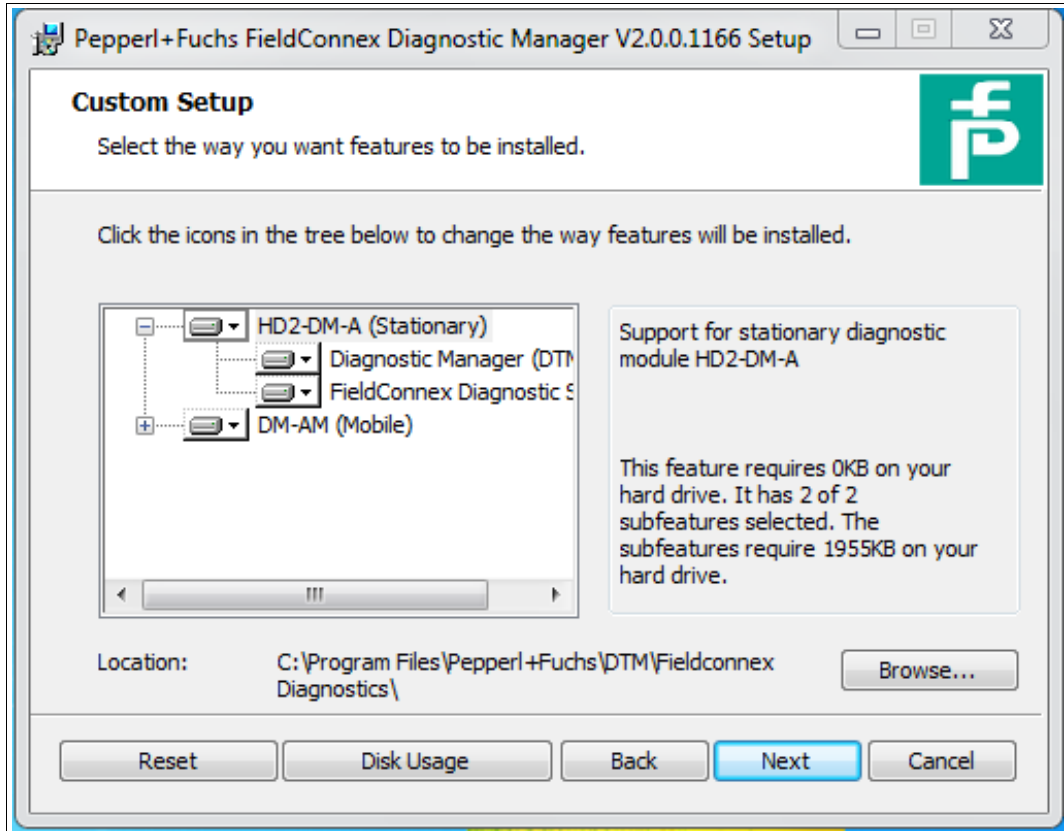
Pepperl+Fuchs FieldConnex Diagnostic Manager V2.0.0.1166 Setup

Custom Setup

Select the way you want features to be installed.

Click the icons in the tree below to change the way features will be installed.

HD2-DM-A (Stationary)
Diagnostic Manager (DTM
FieldConnex Diagnostic S
DM-AM (Mobile)

Support for stationary diagnostic module HD2-DM-A

This feature requires 0KB on your hard drive. It has 2 of 2 subfeatures selected. The subfeatures require 1955KB on your hard drive.

Location: C:\Program Files\Pepperl+Fuchs\DTM\Fieldconnex Diagnostics\

Browse...

Reset Disk Usage Back Next Cancel